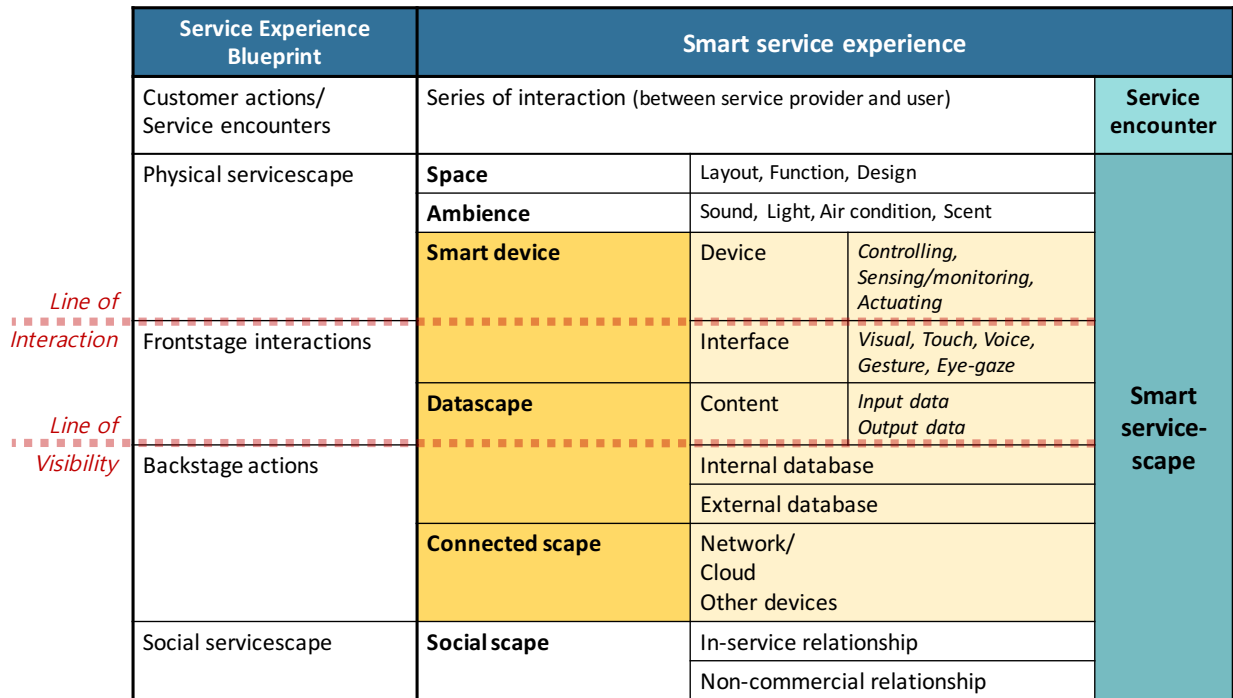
| Service Experience Blueprint | Smart service experience | | | |
|---|---|---|---|---|
| Customer actions/ Service encounters | Series of interaction (between service provider and user) | | | Service encounter |
| Physical servicescape | Space | Layout, Function, Design | | Smart service-scape |
| | Ambience | Sound, Light, Air condition, Scent | | |
| | Smart device | Device | *Controlling, Sensing/monitoring, Actuating* | |
| Frontstage interactions | | Interface | *Visual, Touch, Voice, Gesture, Eye-gaze* | |
| | Datascape | Content | *Input data Output data* | |
| Backstage actions | | Internal database | | |
| | | External database | | |
| | Connected scape | Network/ Cloud Other devices | | |
| Social servicescape | Social scape | In-service relationship | | |
| | | Non-commercial relationship | | |

*Line of Interaction*

*Line of Visibility*